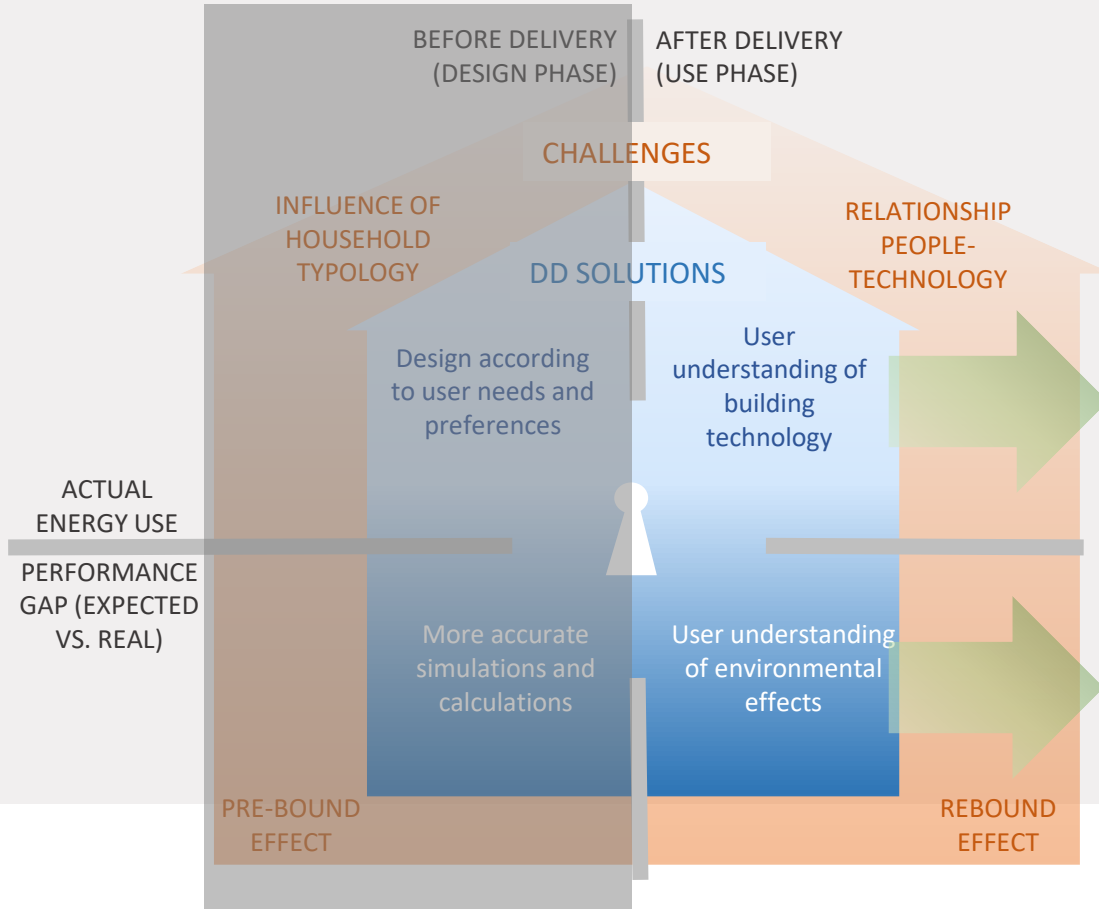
BEFORE DELIVERY (DESIGN PHASE)

AFTER DELIVERY (USE PHASE)

CHALLENGES

INFLUENCE OF HOUSEHOLD TYPOLOGY

RELATIONSHIP PEOPLE-TECHNOLOGY

DD SOLUTIONS

Design according to user needs and preferences

User understanding of building technology

ACTUAL ENERGY USE

PERFORMANCE GAP (EXPECTED VS. REAL)

More accurate simulations and calculations

User understanding of environmental effects

PRE-BOUND EFFECT

REBOUND EFFECT